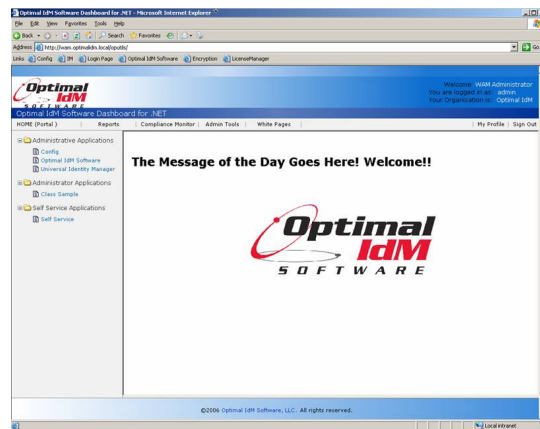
Optimal IdM Software Dashboard for .NET - Microsoft Internet Explorer

File Edit View Favorites Tools Help

Back Search Favorites

Address http://wam.optimalidm.local/oputils/

Go

Links Config IM Login Page Optimal IdM Software Encryption LicenseManager

Optimal IdM SOFTWARE

Welcome WAM Administrator
You are logged in as admin
Your Organization is Optimal IdM

Optimal IdM Software Dashboard for .NET

HOME (Portal) | Reports | Compliance Monitor | Admin Tools | White Pages | My Profile | Sign Out

Administrative Applications
Config
Optimal IdM Software
Universal Identity Manager
Administrator Applications
Class Sample
Self Service Applications
Self Service

The Message of the Day Goes Here! Welcome!!

Optimal IdM SOFTWARE

©2006 Optimal IdM Software, LLC. All rights reserved.

Local intranet